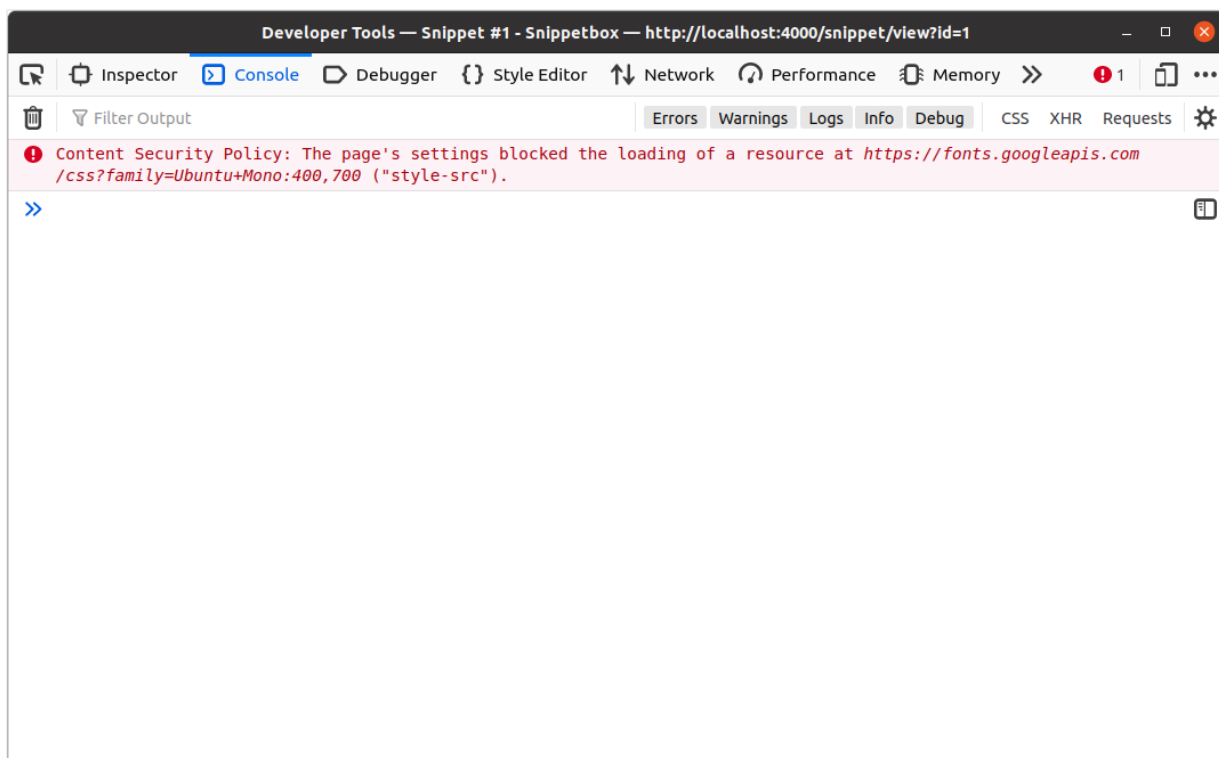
Developer Tools — Snippet #1 - Snippetbox — http://localhost:4000/snippet/view?id=1

Inspector Console Debugger Style Editor Network Performance Memory 1

Filter Output Errors Warnings Logs Info Debug CSS XHR Requests

Content Security Policy: The page's settings blocked the loading of a resource at https://fonts.googleapis.com/css?family=Ubuntu+Mono:400,700 ("style-src").